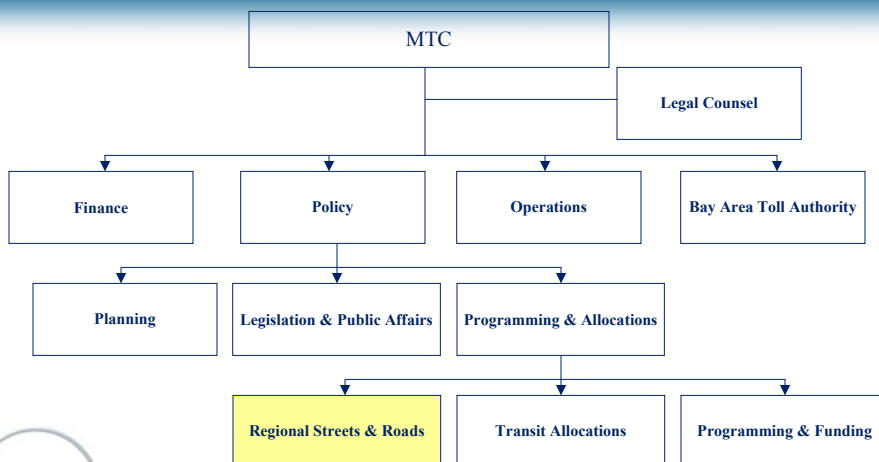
MTC

Legal Counsel

Finance

Policy

Operations

Bay Area Toll Authority

Planning

Legislation & Public Affairs

Programming & Allocations

Regional Streets & Roads

Transit Allocations

Programming & Funding